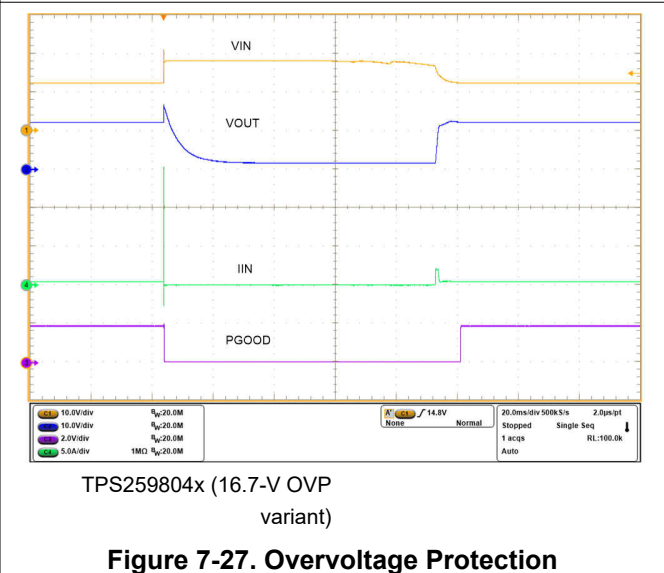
VIN

VOUT

IIN

PGOOD

1

4

C1 10.0V/div B$_W$:20.0M
C2 10.0V/div B$_W$:20.0M
C3 2.0V/div B$_W$:20.0M
C4 5.0A/div 1MΩ B$_W$:20.0M

A' C1 ∫ 14.8V
None Normal

20.0ms/div 500kS/s 2.0µs/pt
Stopped Single Seq
1 acqs RL:100.0k
Auto

TPS259804x (16.7-V OVP variant)

Figure 7-27. Overvoltage Protection